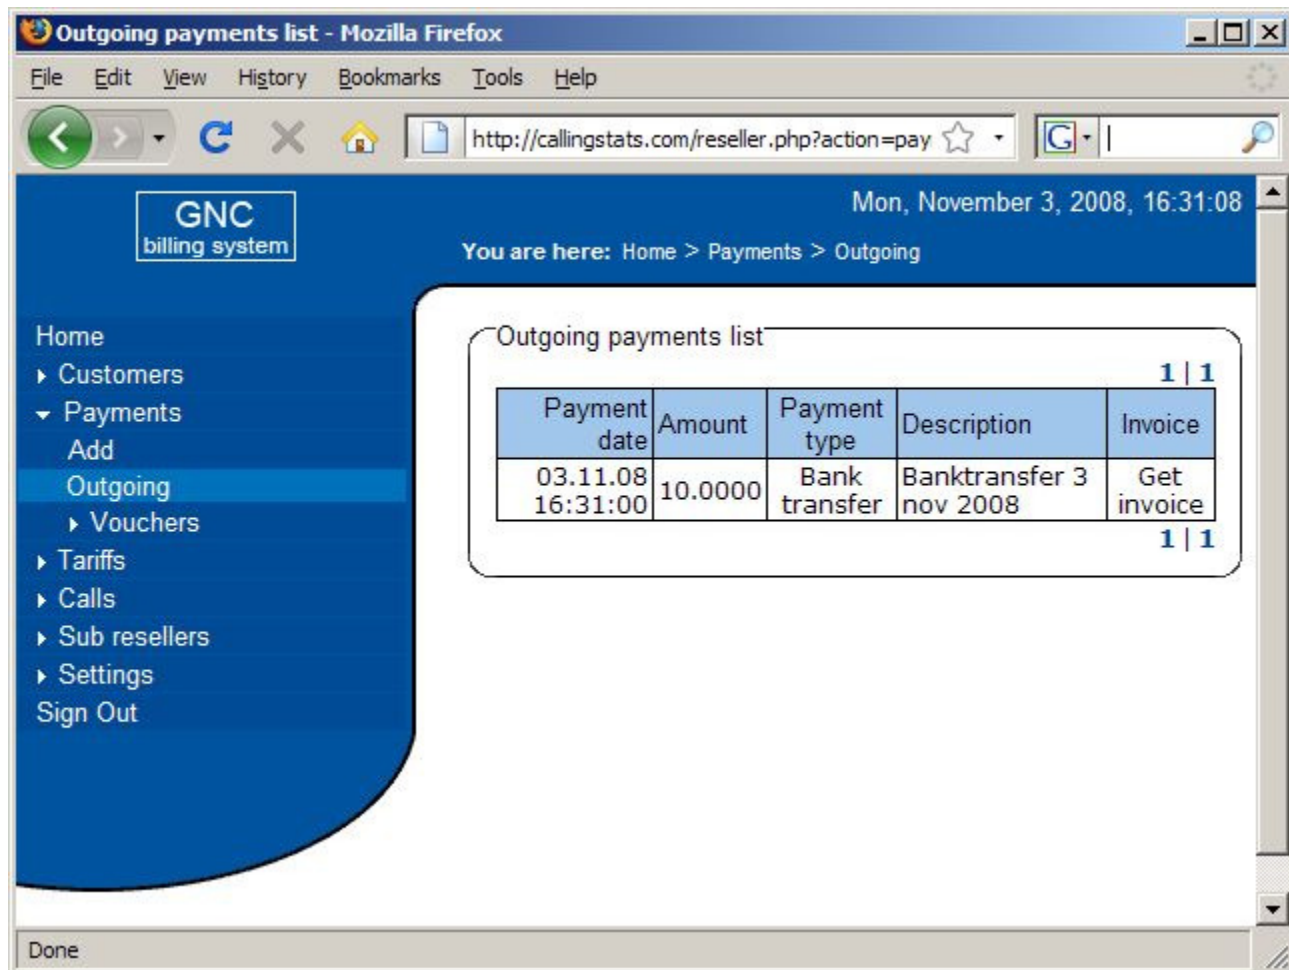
Outgoing payments list - Mozilla Firefox

File Edit View History Bookmarks Tools Help

http://callingstats.com/reseller.php?action=pay

GNC
billing system

Mon, November 3, 2008, 16:31:08

You are here: Home > Payments > Outgoing

Home
Customers
Payments
Add
Outgoing
Vouchers
Tariffs
Calls
Sub resellers
Settings
Sign Out

Outgoing payments list

1 | 1

| Payment date | Amount | Payment type | Description | Invoice |
|---|---|---|---|---|
| 03.11.08 16:31:00 | 10.0000 | Bank transfer | Banktransfer 3 nov 2008 | Get invoice |

1 | 1

Done